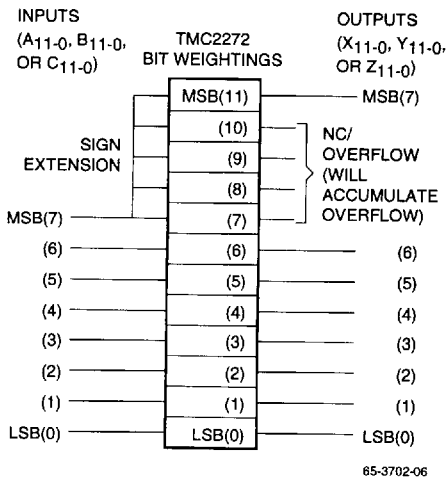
INPUTS
($A_{11-0}$, $B_{11-0}$, OR $C_{11-0}$)

TMC2272
BIT WEIGHTINGS

OUTPUTS
($X_{11-0}$, $Y_{11-0}$, OR $Z_{11-0}$)

MSB(11)

MSB(7)

SIGN EXTENSION

(10)

(9)

(8)

(7)

NC/ OVERFLOW (WILL ACCUMULATE OVERFLOW)

MSB(7)

(6) (6) (6)

(5) (5) (5)

(4) (4) (4)

(3) (3) (3)

(2) (2) (2)

(1) (1) (1)

LSB(0) LSB(0) LSB(0)

65-3702-06